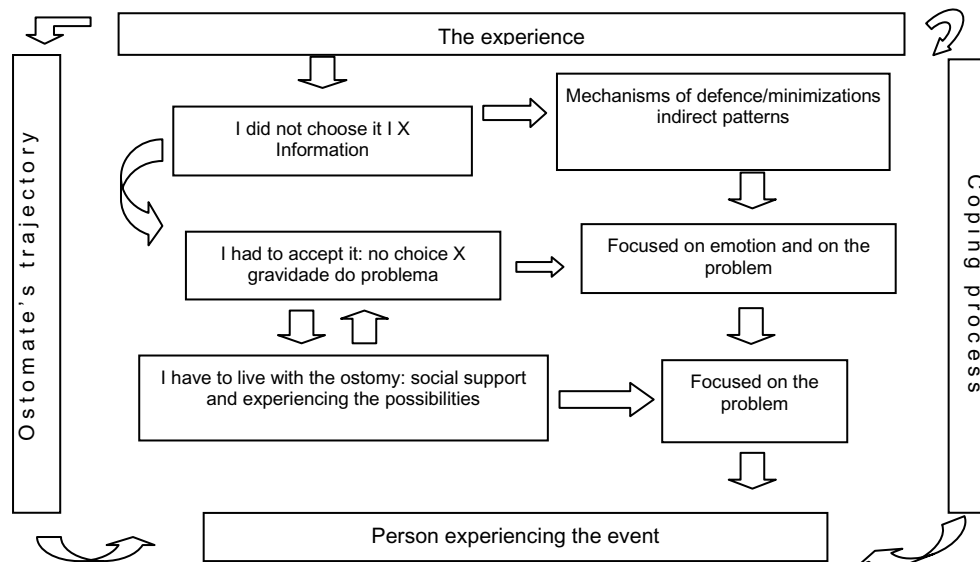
The experience

Ostomate's trajectory

I did not choose it I X Information

Mechanisms of defence/minimizations indirect patterns

I had to accept it: no choice X gravidade do problema

Focused on emotion and on the problem

I have to live with the ostomy: social support and experiencing the possibilities

Focused on the problem

Coping process

Person experiencing the event